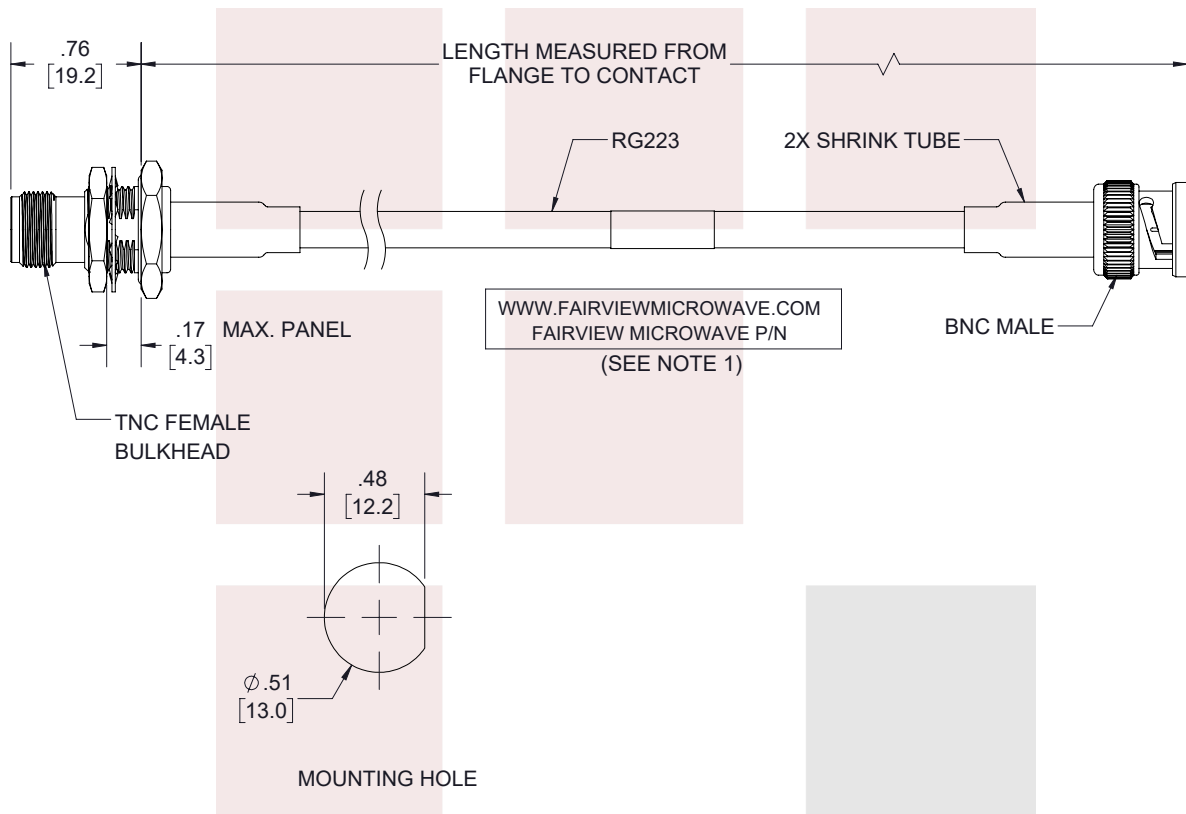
.76
[19.2]

LENGTH MEASURED FROM
FLANGE TO CONTACT

RG223

2X SHRINK TUBE

.17 MAX. PANEL
[4.3]

WWW.FAIRVIEWMICROWAVE.COM
FAIRVIEW MICROWAVE P/N
(SEE NOTE 1)

BNC MALE

TNC FEMALE
BULKHEAD

.48
[12.2]

$\phi$.51
[13.0]

MOUNTING HOLE